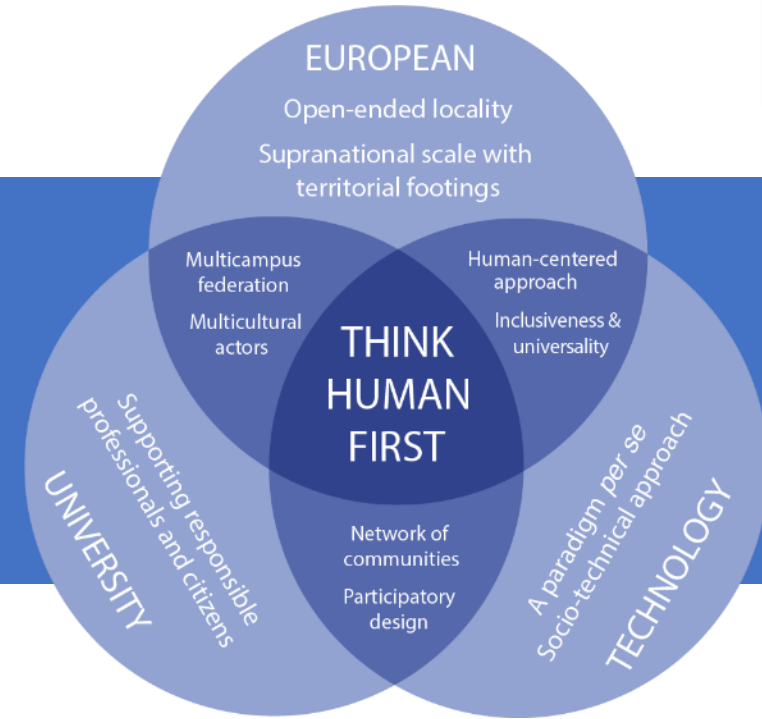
EUROPEAN

Open-ended locality

Supranational scale with territorial footings

Multicampus federation

Multicultural actors

Human-centered approach

Inclusiveness & universality

THINK HUMAN FIRST

Supporting responsible professionals and citizens

UNIVERSITY

A paradigm per se

Socio-technical approach

TECHNOLOGY

Network of communities

Participatory design